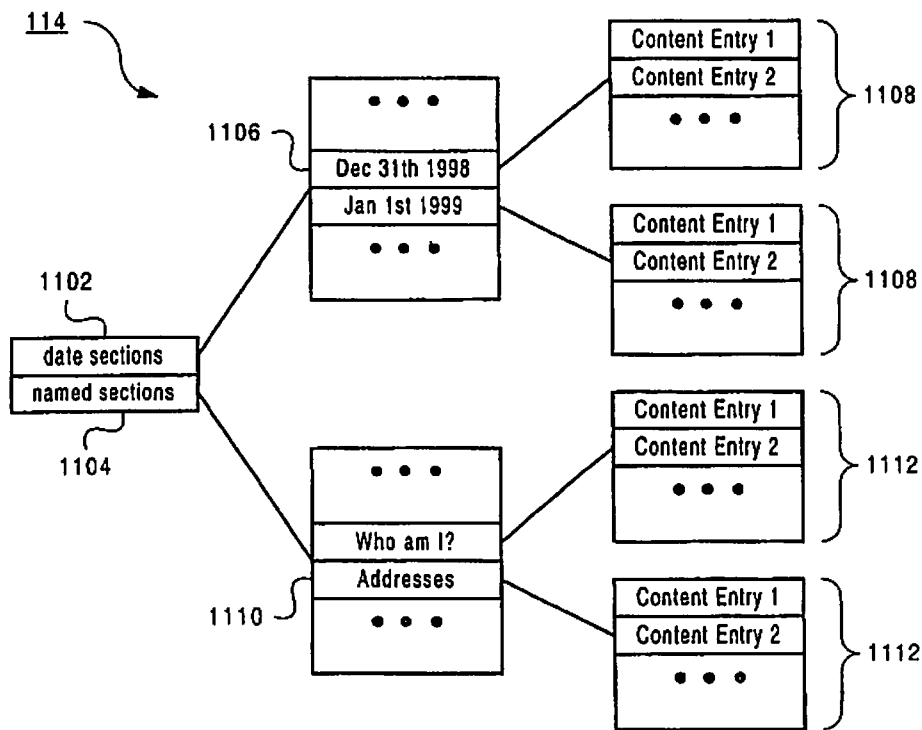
114

1102

date sections
named sections

1104

1106

...
Dec 31th 1998
Jan 1st 1999
...

Content Entry 1
Content Entry 2
...

1108

Content Entry 1
Content Entry 2
...

1108

...
Who am I?
Addresses
...

1110

Content Entry 1
Content Entry 2
...

1112

Content Entry 1
Content Entry 2
...

1112